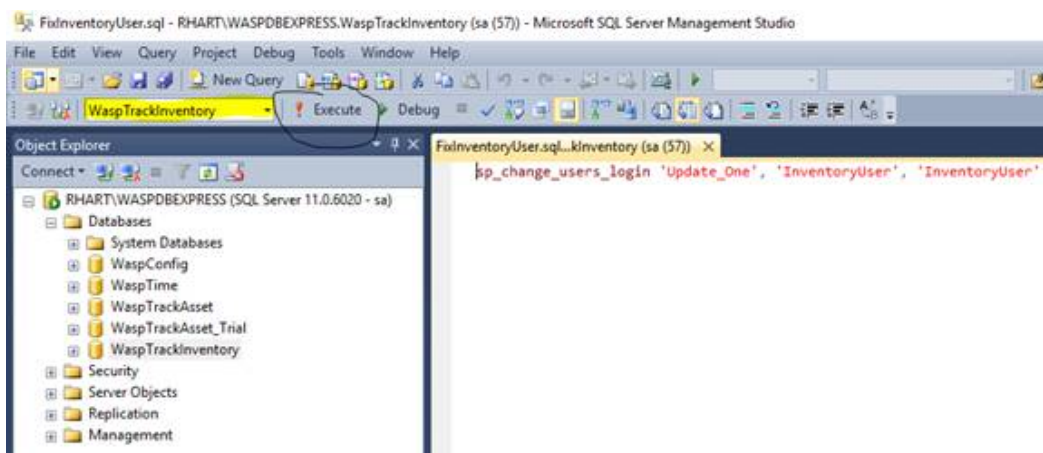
FixInventoryUser.sql - RHART\WASPDBEXPRESS.WaspTrackInventory (sa (57)) - Microsoft SQL Server Management Studio

File Edit View Query Project Debug Tools Window Help

New Query

WaspTrackInventory

! Execute ▶ Debug

Object Explorer

Connect

FixInventoryUser.sql...kInventory (sa (57)) ×

sp_change_users_login 'Update_One', 'InventoryUser', 'InventoryUser'

RHART\WASPDBEXPRESS (SQL Server 11.0.6020 - sa)
Databases
System Databases
WaspConfig
WaspTime
WaspTrackAsset
WaspTrackAsset_Trial
WaspTrackInventory
Security
Server Objects
Replication
Management